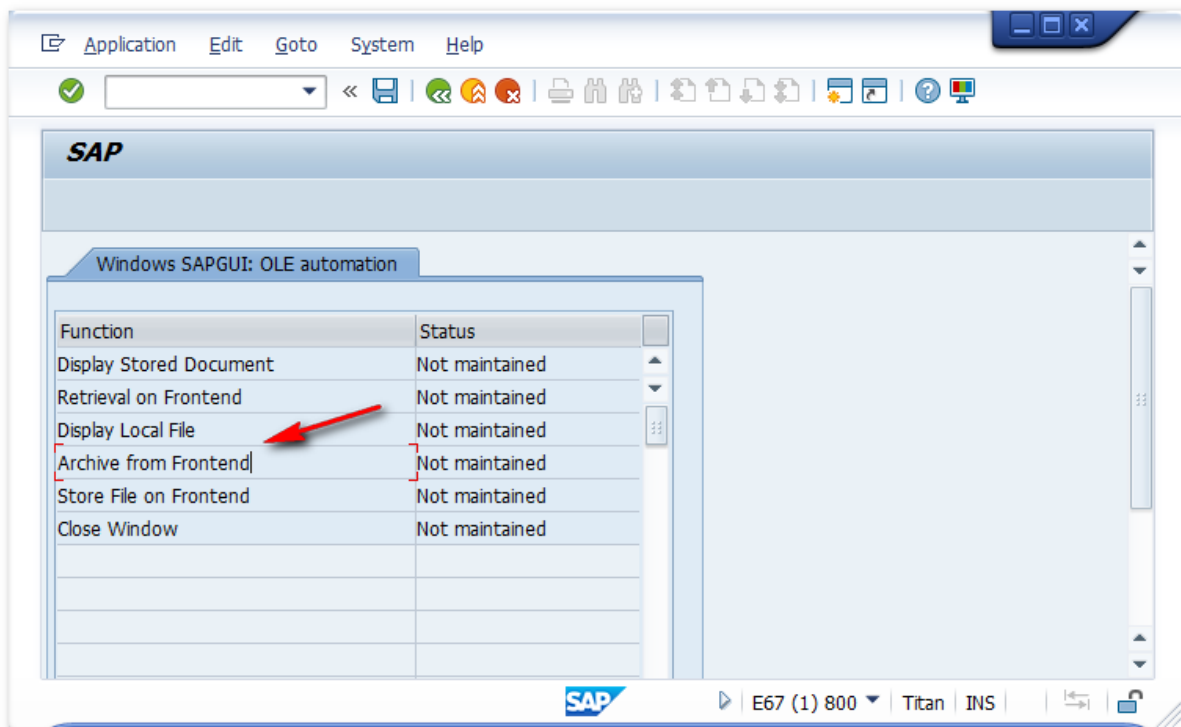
Application Edit Goto System Help

SAP

Windows SAPGUI: OLE automation

| Function | Status |
|---|---|
| Display Stored Document | Not maintained |
| Retrieval on Frontend | Not maintained |
| Display Local File | Not maintained |
| Archive from Frontend | Not maintained |
| Store File on Frontend | Not maintained |
| Close Window | Not maintained |

SAP E67 (1) 800 Titan INS